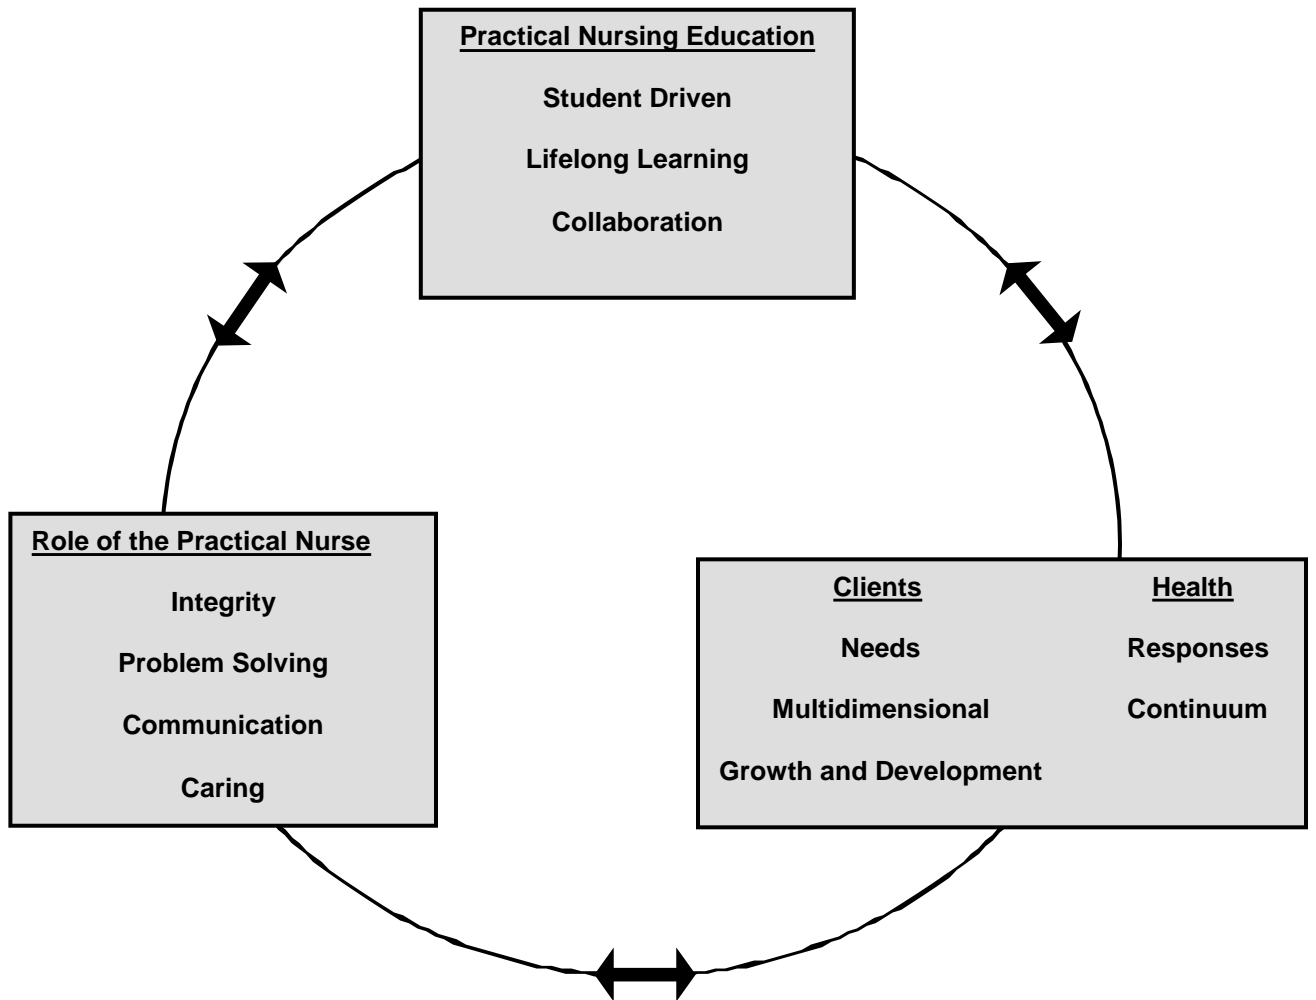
Practical Nursing Education

Student Driven

Lifelong Learning

Collaboration

Role of the Practical Nurse

Integrity

Problem Solving

Communication

Caring

Clients

Needs

Multidimensional

Growth and Development

Health

Responses

Continuum